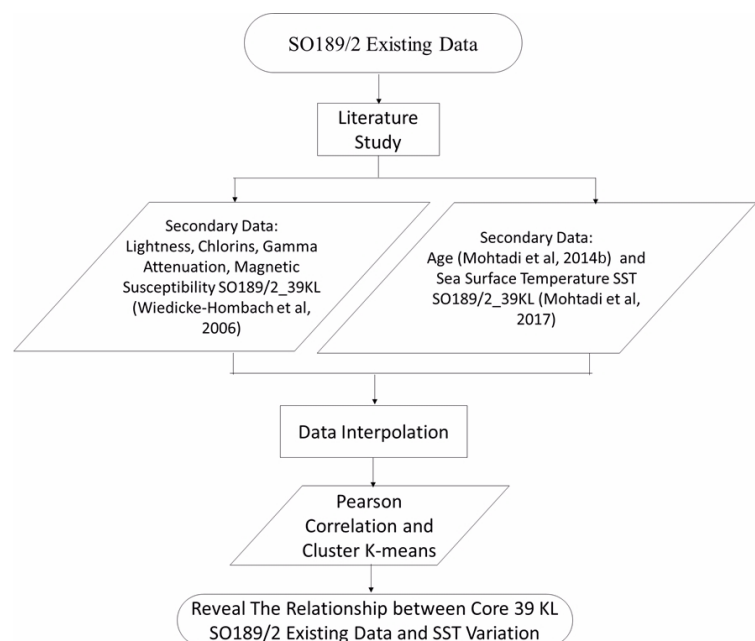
SO189/2 Existing Data

Literature Study

Secondary Data: Lightness, Chlorins, Gamma Attenuation, Magnetic Susceptibility SO189/2_39KL (Wiedicke-Hombach et al, 2006)

Secondary Data: Age (Mohtadi et al, 2014b) and Sea Surface Temperature SST SO189/2_39KL (Mohtadi et al, 2017)

Data Interpolation

Pearson Correlation and Cluster K-means

Reveal The Relationship between Core 39 KL SO189/2 Existing Data and SST Variation